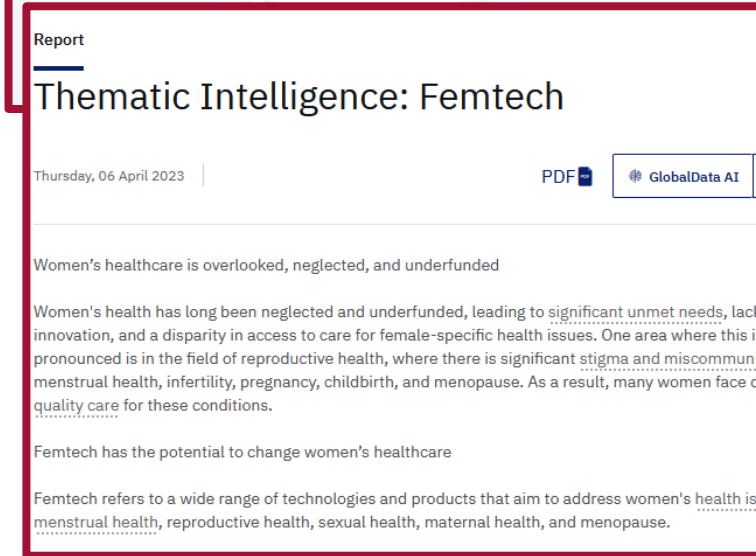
Report

Thematic Intelligence: Femtech

Thursday, 06 April 2023

PDF

GlobalData AI

Women’s healthcare is overlooked, neglected, and underfunded

Women's health has long been neglected and underfunded, leading to significant unmet needs, lac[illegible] innovation, and a disparity in access to care for female-specific health issues. One area where this i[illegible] pronounced is in the field of reproductive health, where there is significant stigma and miscommun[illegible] menstrual health, infertility, pregnancy, childbirth, and menopause. As a result, many women face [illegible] quality care for these conditions.

Femtech has the potential to change women’s healthcare

Femtech refers to a wide range of technologies and products that aim to address women's health is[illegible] menstrual health, reproductive health, sexual health, maternal health, and menopause.